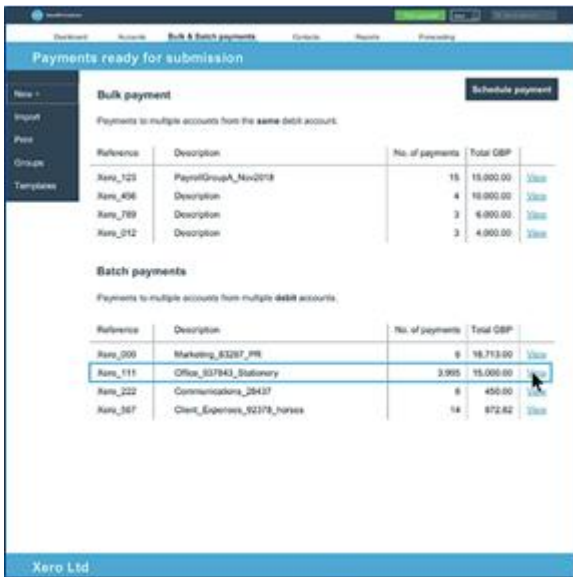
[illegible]

Dashboard Accounts Bulk & Batch payments Contacts Reports Forecasting

Payments ready for submission

New
Import
Pins
Groups
Templates

Schedule payment

Bulk payment

Payments to multiple accounts from the same debit account.

| Reference | Description | No. of payments | Total GBP | |
|---|---|---|---|---|
| Xero_123 | PayrollGroupA_Nov2018 | 15 | 15,000.00 | View |
| Xero_456 | Description | 4 | 10,000.00 | View |
| Xero_789 | Description | 3 | 6,000.00 | View |
| Xero_012 | Description | 3 | 4,000.00 | View |

Batch payments

Payments to multiple accounts from multiple debit accounts.

| Reference | Description | No. of payments | Total GBP | |
|---|---|---|---|---|
| Xero_000 | Marketing_83297_PR | 6 | 16,713.00 | View |
| Xero_111 | Office_937843_Stationery | 3,995 | 15,000.00 | View |
| Xero_222 | Communications_28437 | 6 | 450.00 | View |
| Xero_567 | Client_Expenses_92378_horses | 14 | 972.82 | View |

Xero Ltd